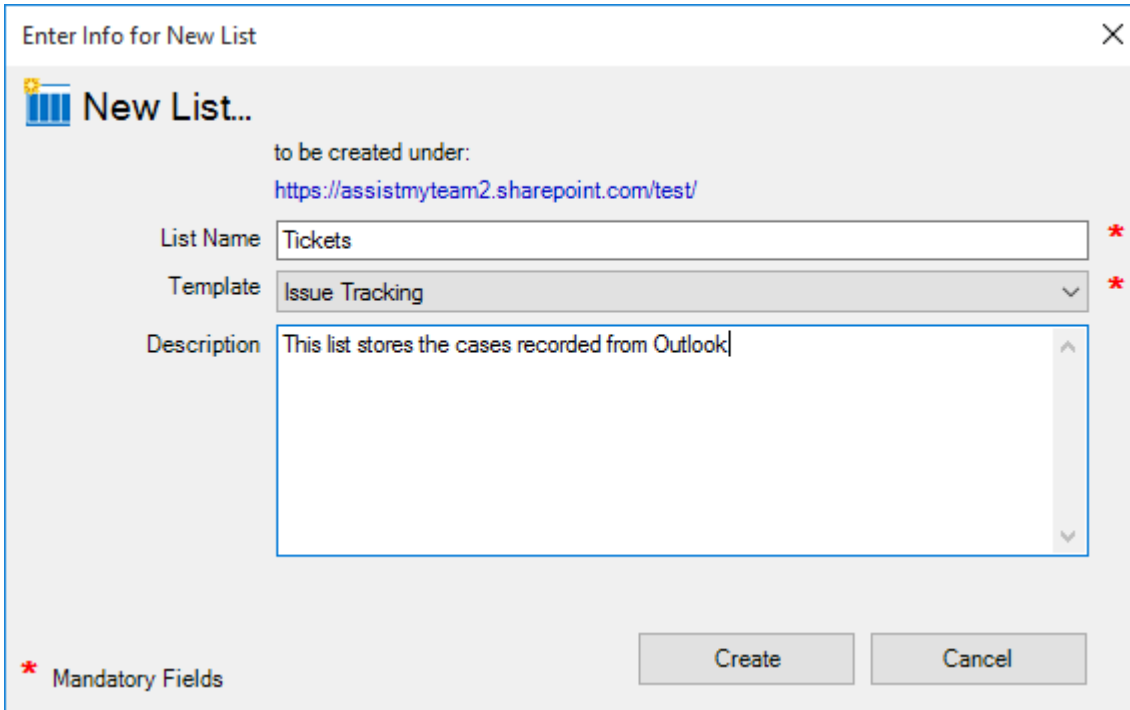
Enter Info for New List

New List...

to be created under:

https://assistmyteam2.sharepoint.com/test/

List Name Tickets *

Template Issue Tracking *

Description This list stores the cases recorded from Outlook

* Mandatory Fields

Create

Cancel